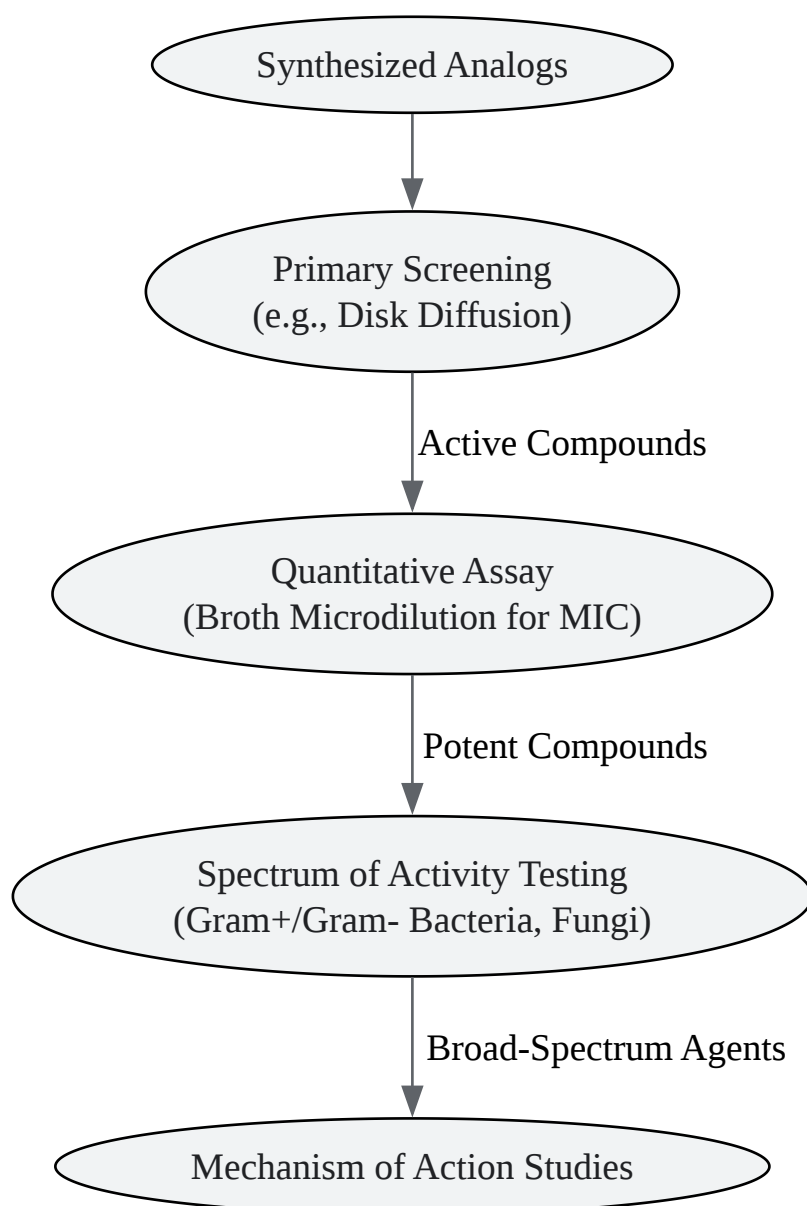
Synthesized Analogs

Primary Screening
(e.g., Disk Diffusion)

Active Compounds

Quantitative Assay
(Broth Microdilution for MIC)

Potent Compounds

Spectrum of Activity Testing
(Gram+/Gram- Bacteria, Fungi)

Broad-Spectrum Agents

Mechanism of Action Studies